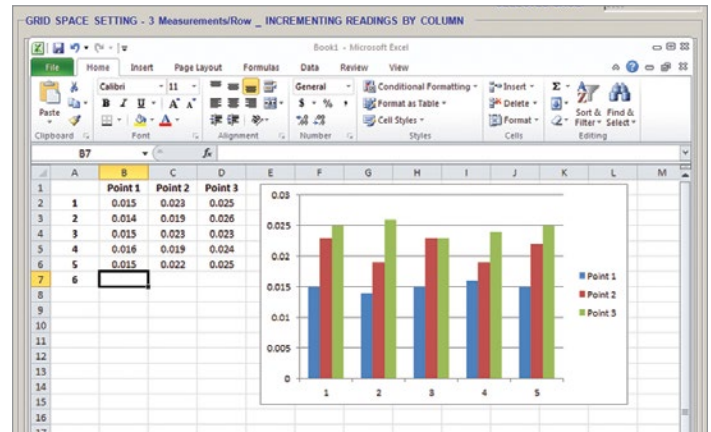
GRID SPACE SETTING - 3 Measurements/Row _ INCREMENTING READINGS BY COLUMN

Book1 - Microsoft Excel

File Home Insert Page Layout Formulas Data Review View

Paste Calibri 11 B I U A A General $ % , Conditional Formatting Format as Table Cell Styles Insert Delete Format Σ Sort & Filter Find & Select

Clipboard Font Alignment Number Styles Cells Editing

B7 fx

| | A | B | C | D | E |
|---|---|---|---|---|---|
| 1 | | Point 1 | Point 2 | Point 3 | |
| 2 | 1 | 0.015 | 0.023 | 0.025 | |
| 3 | 2 | 0.014 | 0.019 | 0.026 | |
| 4 | 3 | 0.015 | 0.023 | 0.023 | |
| 5 | 4 | 0.016 | 0.019 | 0.024 | |
| 6 | 5 | 0.015 | 0.022 | 0.025 | |
| 7 | 6 | | | | |
| 8 | | | | | |
| 9 | | | | | |
| 10 | | | | | |
| 11 | | | | | |
| 12 | | | | | |
| 13 | | | | | |
| 14 | | | | | |
| 15 | | | | | |
| 16 | | | | | |

0.03
0.025
0.02
0.015
0.01
0.005
0

1 2 3 4 5

Point 1
Point 2
Point 3

F G H I J K L M